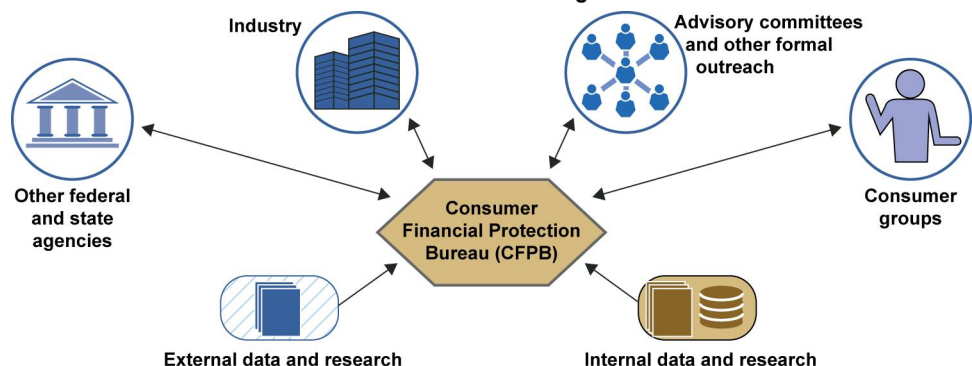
Industry

Advisory committees and other formal outreach

Other federal and state agencies

Consumer Financial Protection Bureau (CFPB)

Consumer groups

External data and research

Internal data and research